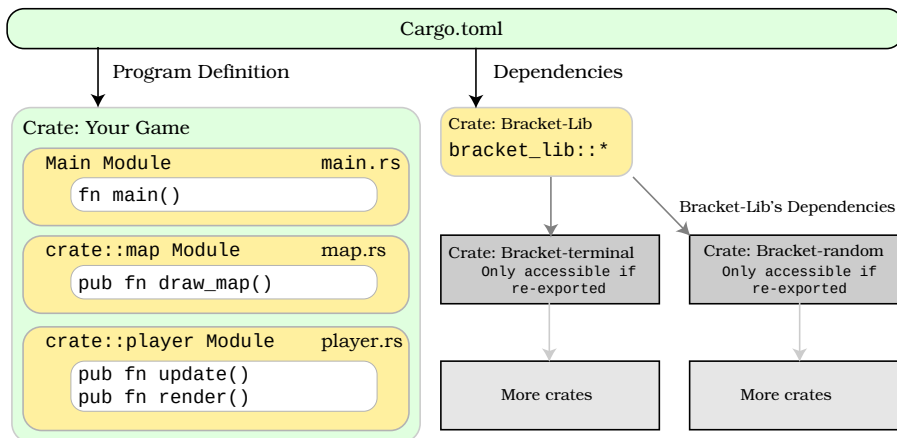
Cargo.toml

Program Definition

Dependencies

Crate: Your Game

Main Module main.rs

fn main()

crate::map Module map.rs

pub fn draw_map()

crate::player Module player.rs

pub fn update()
pub fn render()

Crate: Bracket-Lib
bracket_lib::*

Bracket-Lib's Dependencies

Crate: Bracket-terminal
Only accessible if re-exported

Crate: Bracket-random
Only accessible if re-exported

More crates

More crates